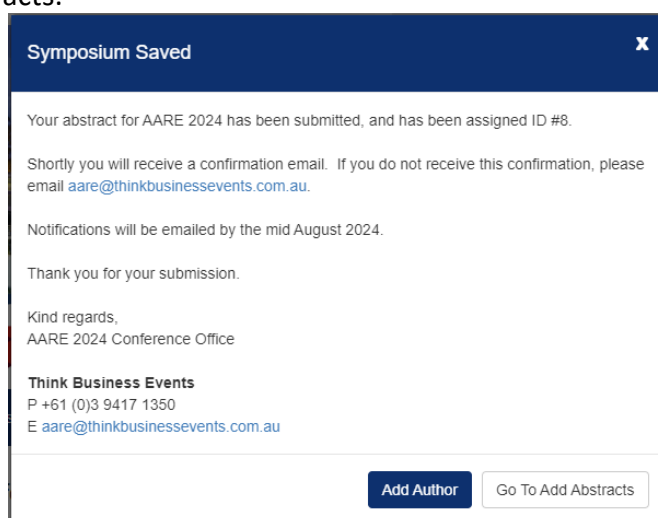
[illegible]

Symposium Saved

x

Your abstract for AARE 2024 has been submitted, and has been assigned ID #8.

Shortly you will receive a confirmation email. If you do not receive this confirmation, please email aare@thinkbusinessevents.com.au.

Notifications will be emailed by the mid August 2024.

Thank you for your submission.

Kind regards,
AARE 2024 Conference Office

Think Business Events
P +61 (0)3 9417 1350
E aare@thinkbusinessevents.com.au

Add Author

Go To Add Abstracts